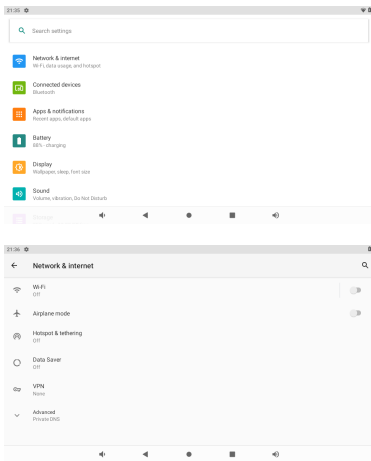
21:35

Search settings

Network & internet
Wi-Fi, data usage, and hotspot

Connected devices
Bluetooth

Apps & notifications
Recent apps, default apps

Battery
88% - charging

Display
Wallpaper, sleep, font size

Sound
Volume, vibration, Do Not Disturb

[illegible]

21:36

Network & internet

Wi-Fi
Off

Airplane mode

Hotspot & tethering
Off

Data Saver
Off

VPN
None

Advanced
Private DNS